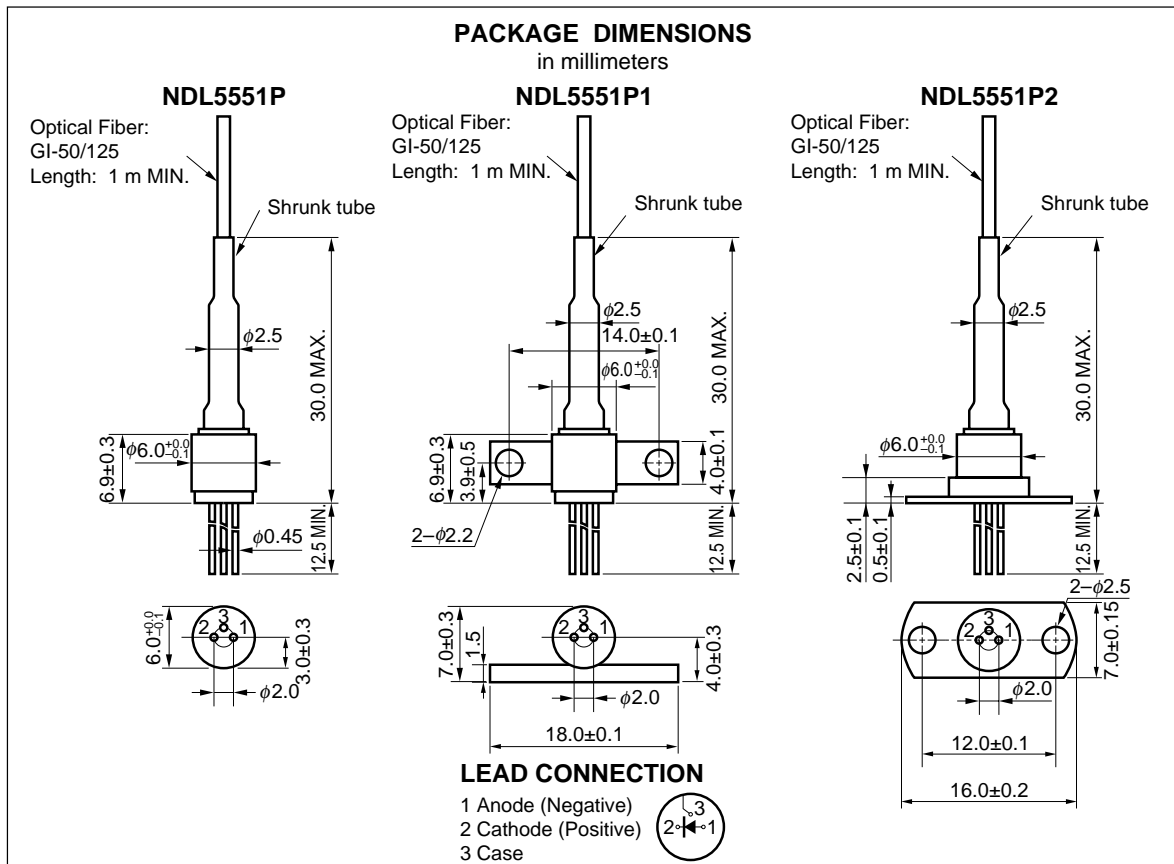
PACKAGE DIMENSIONS
in millimeters

NDL5551P

Optical Fiber:
GI-50/125
Length: 1 m MIN.

Shrunk tube

$\phi2.5$

30.0 MAX.

$\phi6.0^{+0.0}_{-0.1}$

6.9±0.3

$\phi0.45$

12.5 MIN.

$6.0^{+0.0}_{-0.1}$

2 3 1

3.0±0.3

$\phi2.0$

NDL5551P1

Optical Fiber:
GI-50/125
Length: 1 m MIN.

Shrunk tube

$\phi2.5$

14.0±0.1

$\phi6.0^{+0.0}_{-0.1}$

30.0 MAX.

6.9±0.3

3.9±0.5

4.0±0.1

2–$\phi2.2$

12.5 MIN.

7.0±0.3

1.5

2 3 1

4.0±0.3

$\phi2.0$

18.0±0.1

NDL5551P2

Optical Fiber:
GI-50/125
Length: 1 m MIN.

Shrunk tube

$\phi2.5$

30.0 MAX.

$\phi6.0^{+0.0}_{-0.1}$

2.5±0.1

0.5±0.1

12.5 MIN.

2–$\phi2.5$

2 3 1

7.0±0.15

$\phi2.0$

12.0±0.1

16.0±0.2

LEAD CONNECTION
1 Anode (Negative)
2 Cathode (Positive)
3 Case

3
2 1